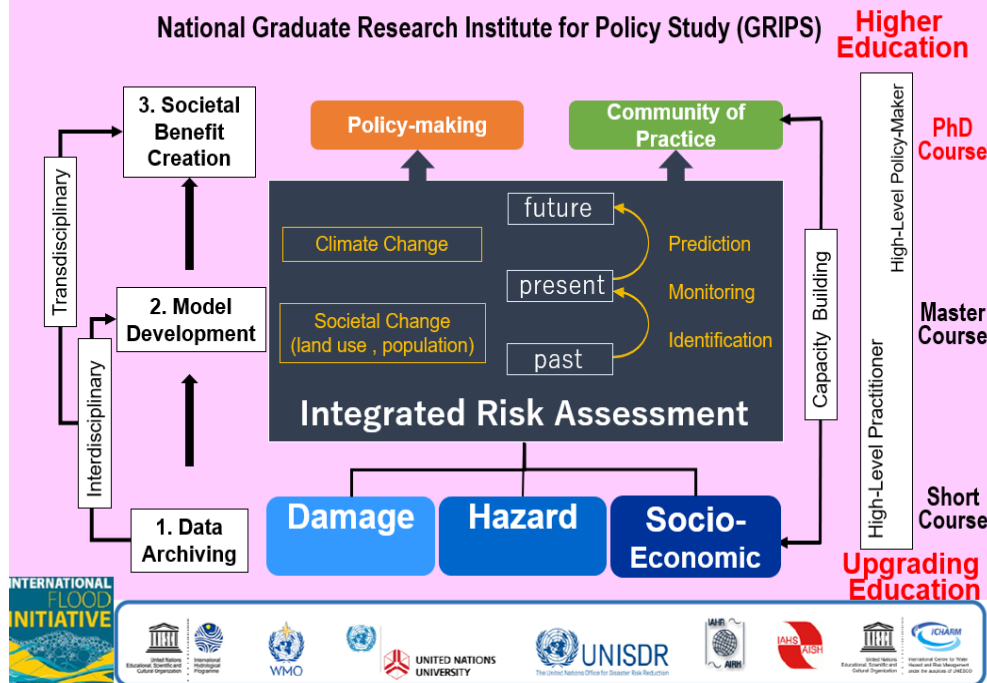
National Graduate Research Institute for Policy Study (GRIPS)

Higher Education

3. Societal Benefit Creation

Policy-making

Community of Practice

High-Level Policy-Maker

PhD Course

Transdisciplinary

future

Climate Change

Prediction

present

Monitoring

2. Model Development

Societal Change (land use , population)

Identification

past

Capacity Building

Master Course

Interdisciplinary

High-Level Practitioner

Integrated Risk Assessment

Short Course

1. Data Archiving

Damage

Hazard

Socio-Economic

Upgrading Education

INTERNATIONAL FLOOD INITIATIVE

United Nations Educational, Scientific and Cultural Organization

International Hydrological Programme

WMO

UNITED NATIONS UNIVERSITY

UNISDR

The United Nations Office for Disaster Risk Reduction

IAHR AIRH

IAHS AISH

United Nations Educational, Scientific and Cultural Organization

ICHARM

International Centre for Water Hazard and Risk Management under the auspices of UNESCO